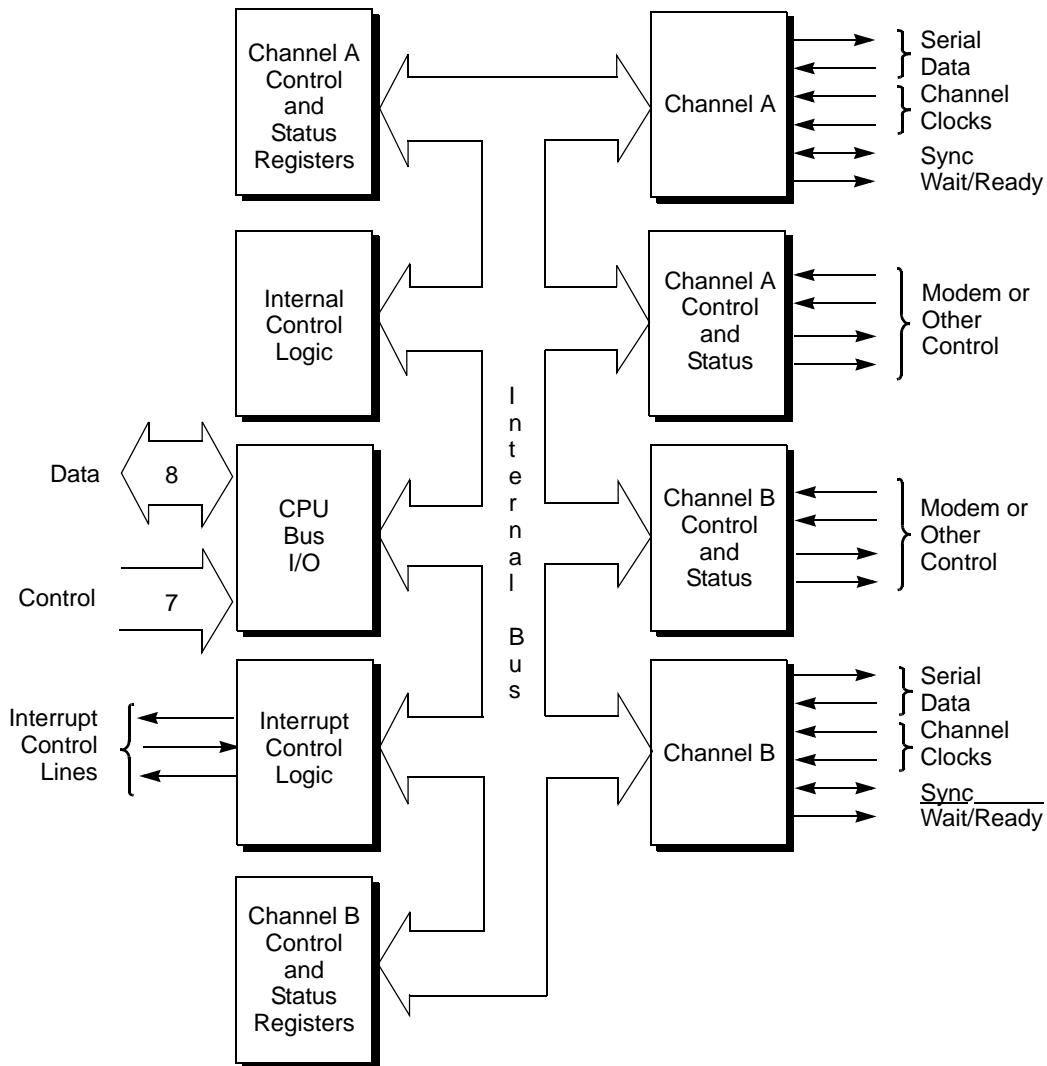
Channel A Control and Status Registers

Channel A

Serial Data

Channel Clocks

Sync Wait/Ready

Internal Control Logic

Channel A Control and Status

Modem or Other Control

I n t e r n a l B u s

Data

8

CPU Bus I/O

Channel B Control and Status

Modem or Other Control

Control

7

Interrupt Control Lines

Interrupt Control Logic

Channel B

Serial Data

Channel Clocks

Sync Wait/Ready

Channel B Control and Status Registers